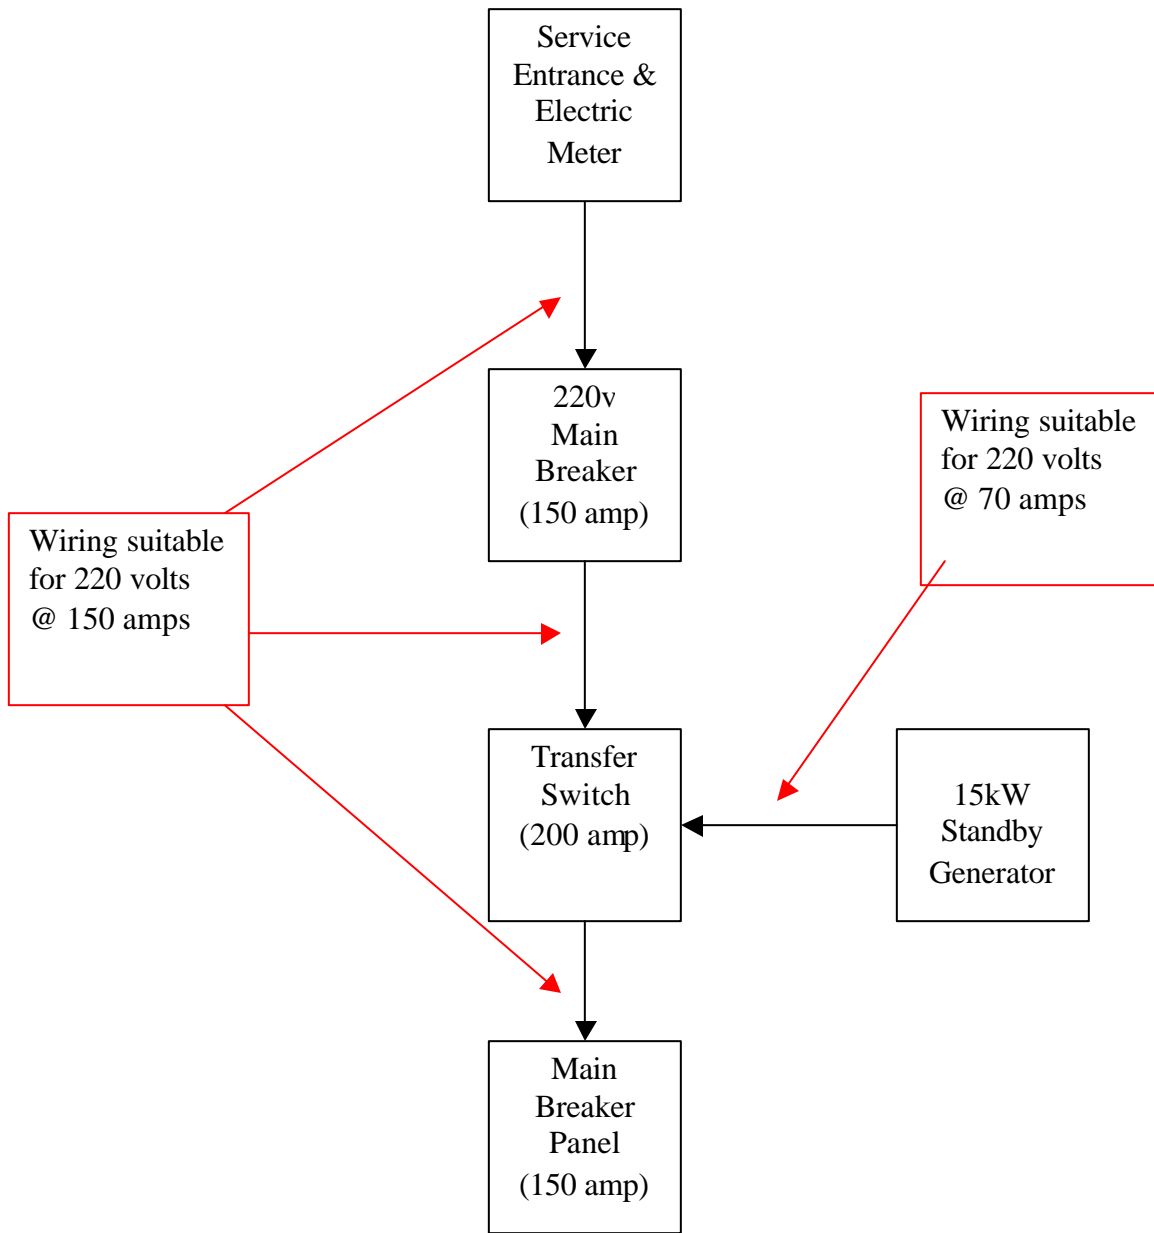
Service Entrance & Electric Meter

220v Main Breaker (150 amp)

Wiring suitable for 220 volts @ 70 amps

Wiring suitable for 220 volts @ 150 amps

Transfer Switch (200 amp)

15kW Standby Generator

Main Breaker Panel (150 amp)